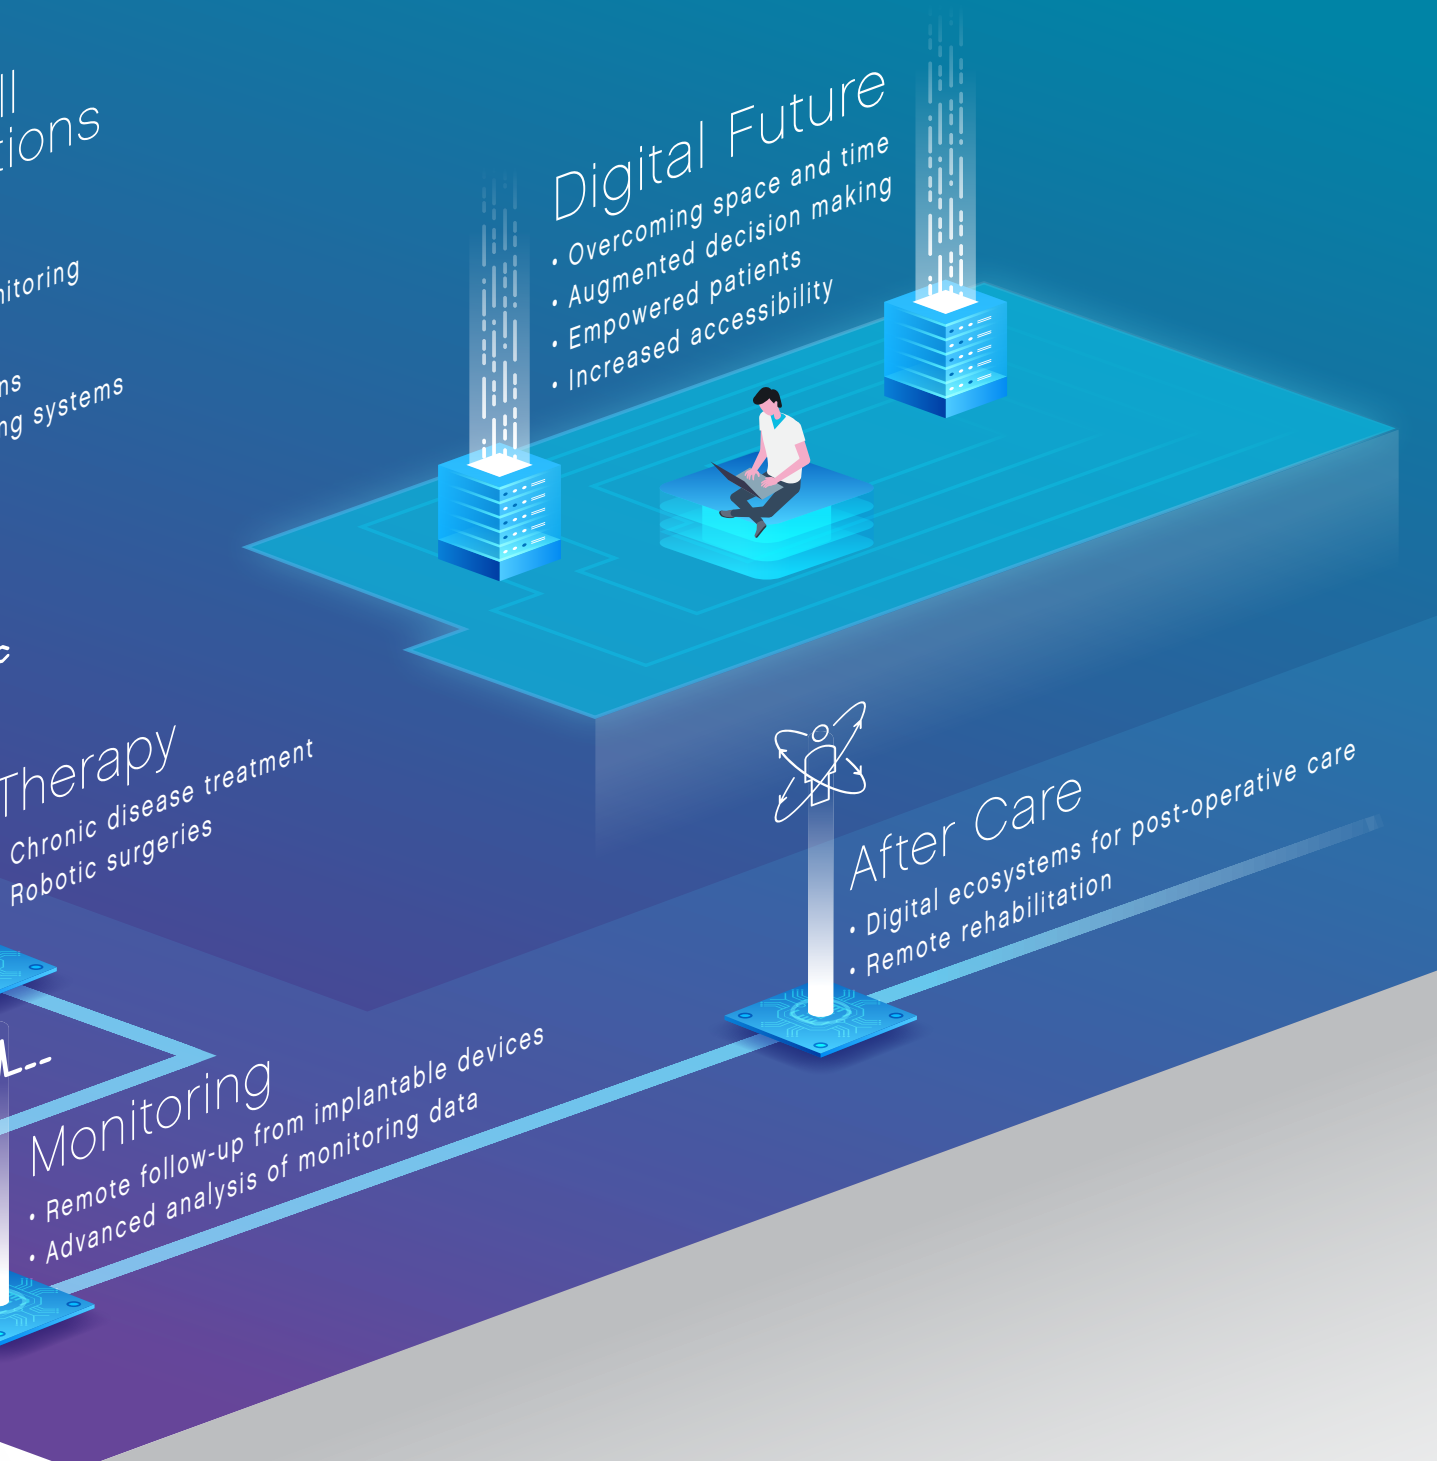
ll
tions

nitoring

ns
ng systems

Digital Future
• Overcoming space and time
• Augmented decision making
• Empowered patients
• Increased accessibility

c

Therapy
Chronic disease treatment
Robotic surgeries

After Care
• Digital ecosystems for post-operative care
• Remote rehabilitation

Monitoring
• Remote follow-up from implantable devices
• Advanced analysis of monitoring data